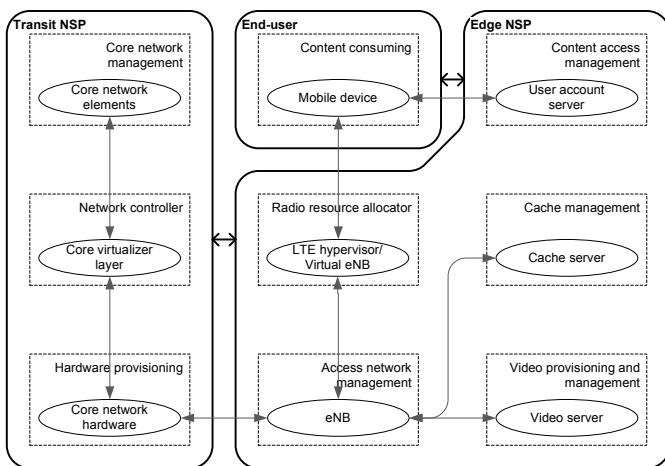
Transit NSP

Core network management

Core network elements

Network controller

Core virtualizer layer

Hardware provisioning

Core network hardware

End-user

Content consuming

Mobile device

Edge NSP

Content access management

User account server

Radio resource allocator

LTE hypervisor/ Virtual eNB

Cache management

Cache server

Access network management

eNB

Video provisioning and management

Video server